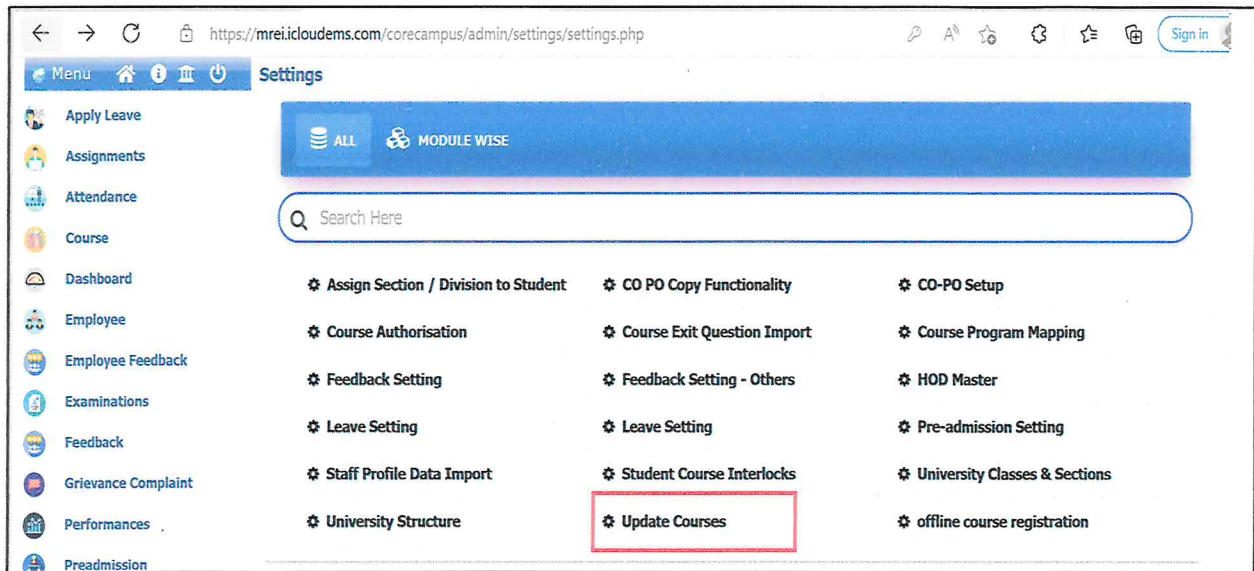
https://mrei.icloudems.com/corecampus/admin/settings/settings.php

Sign in

Menu

Settings

Apply Leave
Assignments
Attendance
Course
Dashboard
Employee
Employee Feedback
Examinations
Feedback
Grievance Complaint
Performances
Preadmission

ALL
MODULE WISE

Search Here

Assign Section / Division to Student
CO PO Copy Functionality
CO-PO Setup
Course Authorisation
Course Exit Question Import
Course Program Mapping
Feedback Setting
Feedback Setting - Others
HOD Master
Leave Setting
Leave Setting
Pre-admission Setting
Staff Profile Data Import
Student Course Interlocks
University Classes & Sections
University Structure
Update Courses
offline course registration